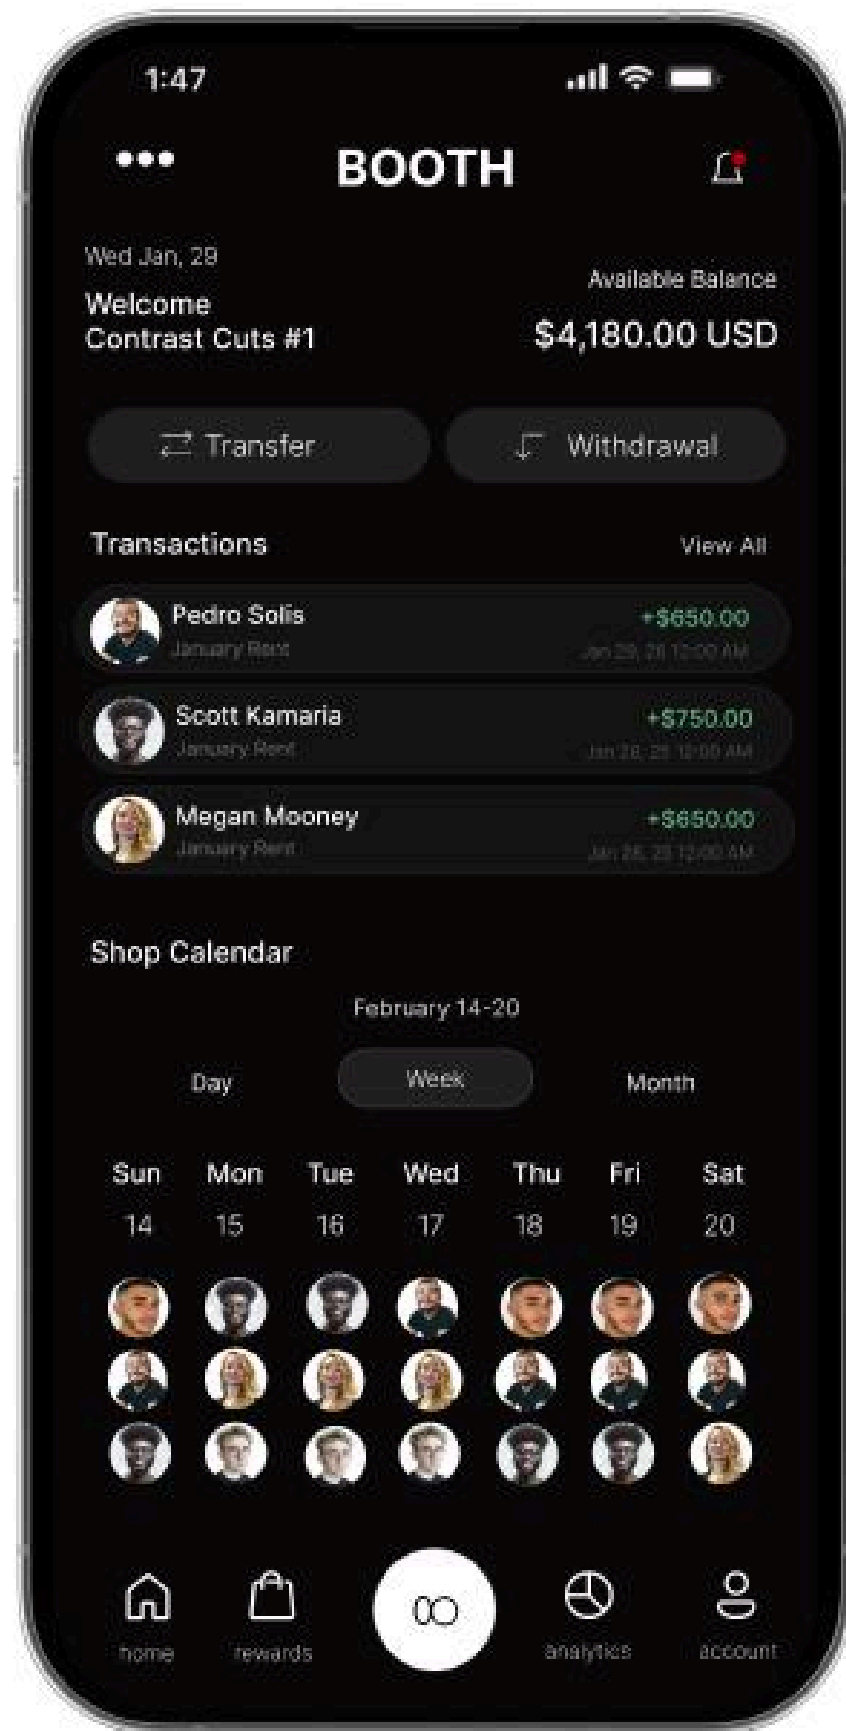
1:47

•••

BOOTH

Wed Jan, 29

Welcome
Contrast Cuts #1

Available Balance

$4,180.00 USD

Transfer

Withdrawal

Transactions

View All

Pedro Solis
January Rent
+$650.00
Jan 29, 25 12:00 AM

Scott Kamaria
January Rent
+$750.00
Jan 28, 25 12:00 AM

Megan Mooney
January Rent
+$650.00
Jan 28, 25 12:00 AM

Shop Calendar

February 14-20

Day

Week

Month

| Sun | Mon | Tue | Wed | Thu | Fri | Sat |
|---|---|---|---|---|---|---|
| 14 | 15 | 16 | 17 | 18 | 19 | 20 |

home

rewards

analytics

account